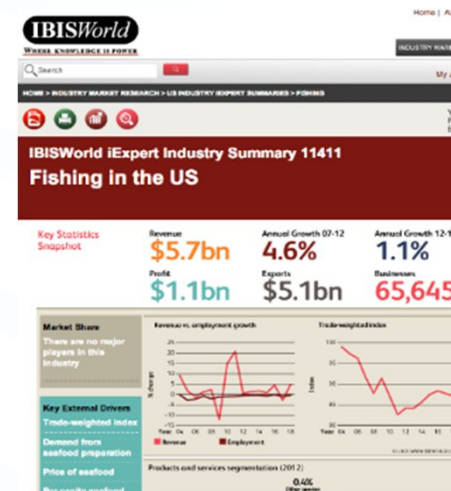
IBISWorld
WHERE KNOWLEDGE IS POWER

Home | A

INDUSTRY MARK

Search

My A

HOME > INDUSTRY MARKET RESEARCH > US INDUSTRY IEXPERT SUMMARIES > FISHING

IBISWorld iExpert Industry Summary 11411
Fishing in the US

Key Statistics Snapshot

Revenue
$5.7bn

Annual Growth 07-12
4.6%

Annual Growth 12-1
1.1%

Profit
$1.1bn

Exports
$5.1bn

Businesses
65,645

Market Share
There are no major players in this industry

Revenue vs. employment growth

Trade-weighted index

Key External Drivers
Trade-weighted index
Demand from seafood preparation
Price of seafood

Revenue
Employment

Products and services segmentation (2012)

0.4%
Other species